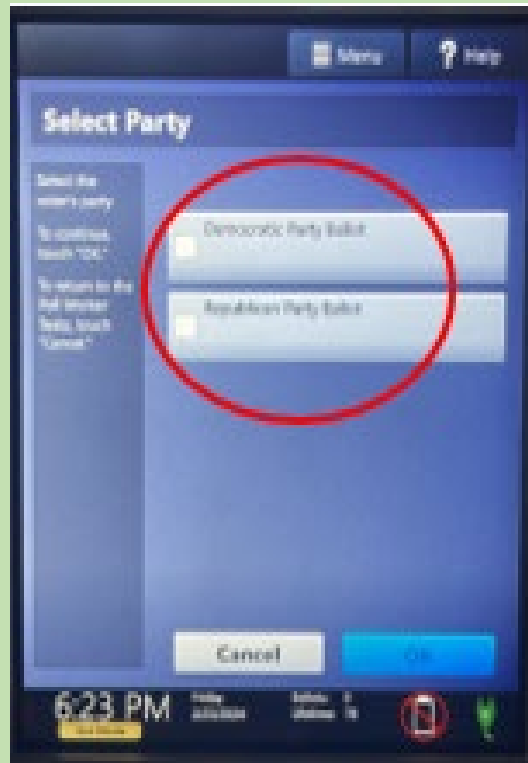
Menu
Help

Select Party

Select the voter's party

To continue, touch "OK"

To return to the Poll Worker Tools, touch "Cancel"

Democratic Party Ballot

Republican Party Ballot

Cancel
OK

6:23 PM
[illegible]
Friday
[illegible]
Ballots: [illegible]
Lifetime: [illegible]